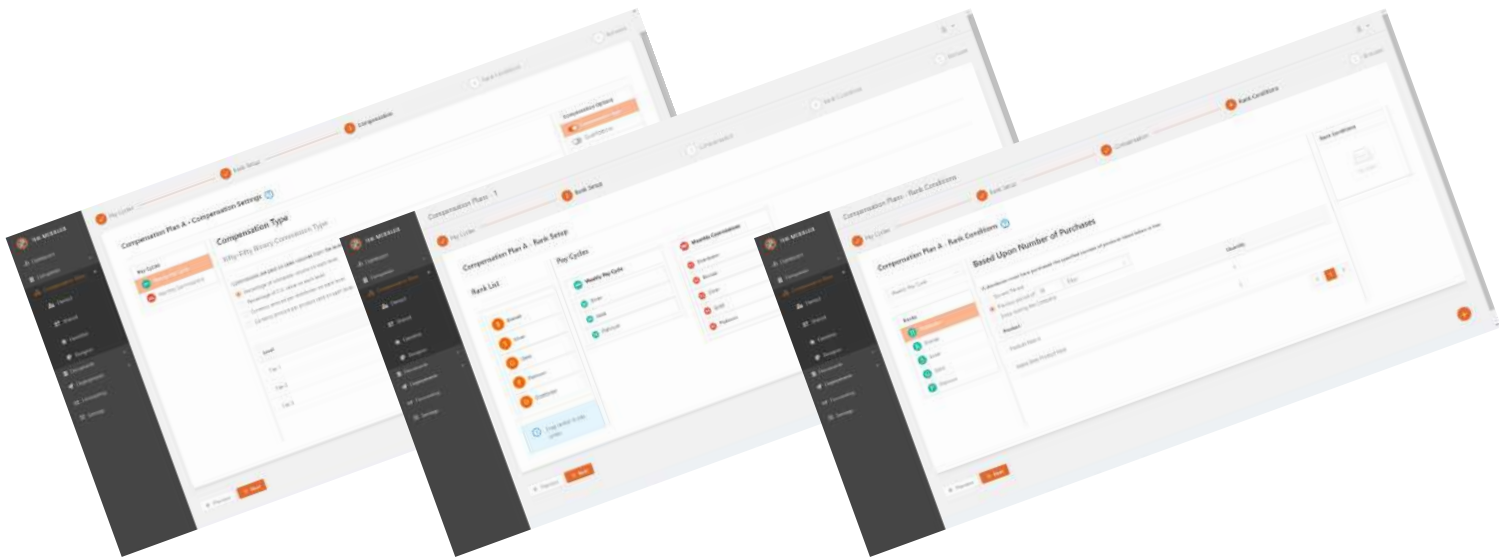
Pay Cycles

Compensation Plan A - Compensation Settings

Rank Setup

Compensation

Rank Conditions

Compensation Type

Fifty-Fifty Binary Commission Type

Pay Cycles

Previous

Next

Compensation Plan - 1

Compensation Plan A - Rank Setup

Rank List

Pay Cycles

Weekly Pay Cycle

Silver

Gold

Platinum

Monthly Commission

Bronze

Silver

Gold

Platinum

Compensation Plan - Rank Conditions

Compensation Plan A - Rank Conditions

Based Upon Number of Purchases

Quantity

Product

Ranks

Bronze

Silver

Gold

Platinum

Rank Conditions

Previous

Next